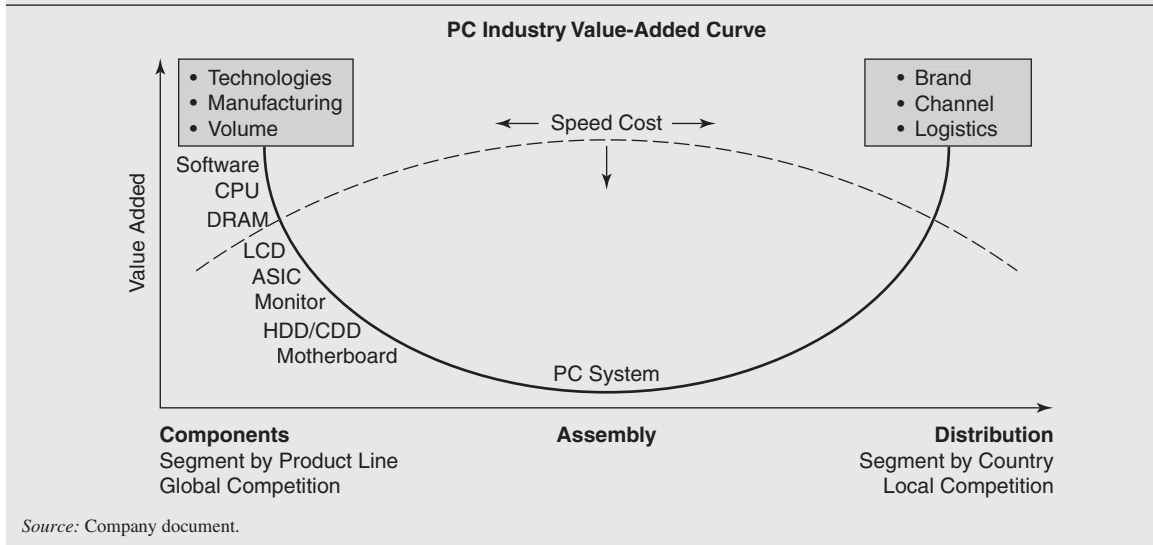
PC Industry Value-Added Curve

• Technologies
• Manufacturing
• Volume

• Brand
• Channel
• Logistics

Speed Cost

Value Added

Software
CPU
DRAM
LCD
ASIC
Monitor
HDD/CDD
Motherboard

PC System

Components
Segment by Product Line
Global Competition

Assembly

Distribution
Segment by Country
Local Competition

Source: Company document.